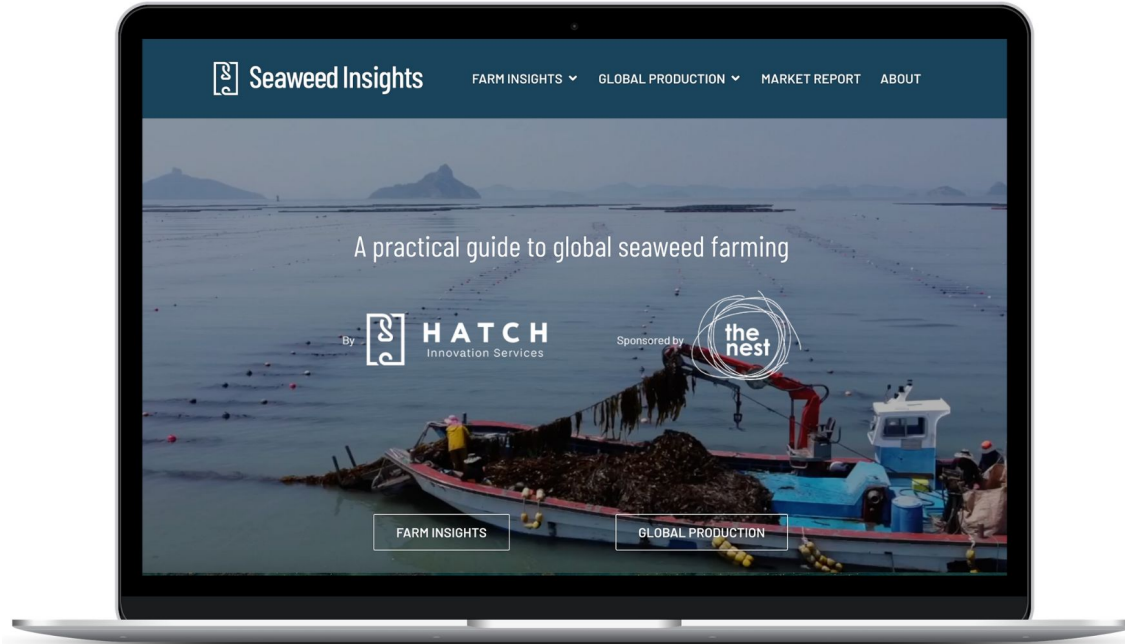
Seaweed Insights

FARM INSIGHTS GLOBAL PRODUCTION MARKET REPORT ABOUT

A practical guide to global seaweed farming

By HATCH Innovation Services

Sponsored by the nest

FARM INSIGHTS

GLOBAL PRODUCTION